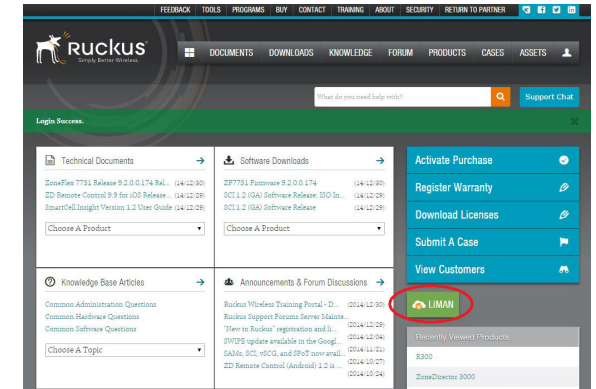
FEEDBACK | TOOLS | PROGRAMS | BUY | CONTACT | TRAINING | ABOUT | SECURITY | RETURN TO PARTNER

Ruckus
Simply Better Wireless.

DOCUMENTS DOWNLOADS KNOWLEDGE FORUM PRODUCTS CASES ASSETS

What do you need help with?

Support Chat

Login Success.

Technical Documents

ZoneFlex 7781 Release 9.2.0.0.174 Rel... (14/12/30)
ZD Remote Control 8.9 for iOS Release... (14/12/29)
SmartCell Insight Version 1.2 User Guide (14/12/29)

Choose A Product

Software Downloads

ZF7781 Firmware 9.2.0.0.174 (14/12/30)
SCI 1.2 (GA) Software Release: ISO In... (14/12/29)
SCI 1.2 (GA) Software Release (14/12/29)

Choose A Product

Activate Purchase
Register Warranty
Download Licenses
Submit A Case
View Customers

Knowledge Base Articles

Common Administration Questions
Common Hardware Questions
Common Software Questions

Choose A Topic

Announcements & Forum Discussions

Ruckus Wireless Training Portal - D... (2014/12/30)
Ruckus Support Forums Server Mainte... (2014/12/29)
"New to Ruckus" registration and li... (2014/12/29)
SWIPS update available in the Googl... (2014/12/29)
SAMs, SCI, vSCG, and SPoT now avail... (2014/11/21)
ZD Remote Control (Android) 1.2 is ... (2014/10/27)
(2014/10/24)

LIMAN

Recently Viewed Products

R300

ZoneDirector 3000